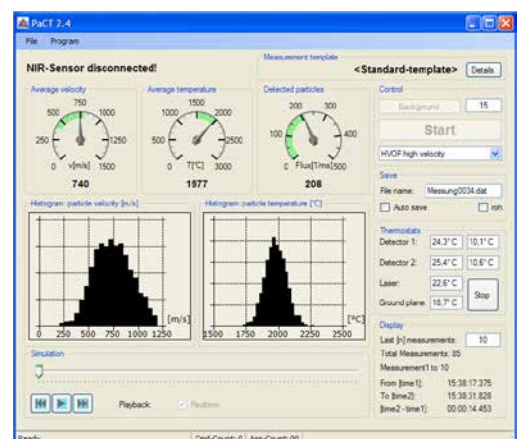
PaCT 2.4
File Program
NIR-Sensor disconnected!
Measurement template
<Standard-template> Details
Average velocity
250 500 750 1000 1250 0 v[m/s] 1500
740
Average temperature
500 1000 1500 2000 2500 0 T[°C] 3000
1977
Detected particles
100 200 300 400 0 Flux[1/ms] 500
208
Control
Background 15
Start
HVOF high velocity
Save
File name: Messung0034.dat
Auto save
roh
Histogram: particle velocity [m/s]
[m/s]
0 250 500 750 1000 1250
Histogram: particle temperature [°C]
[°C]
1500 1750 2000 2250 2500
Thermostats
Detector 1: 24,3° C 10,1° C
Detector 2: 25,4° C 10,6° C
Laser: 22,6° C
Ground plane: 18,7° C
Stop
Display
Last [n] measurements: 10
Total Measurements: 85
Measurement1 to 10
From [time1]: 15:38:17.375
To [time2]: 15:38:31.828
[time2 - time1]: 00:00:14.453
Simulation
Playback: Realtime
Ready
Card-Count: 0 Acq-Count: 00